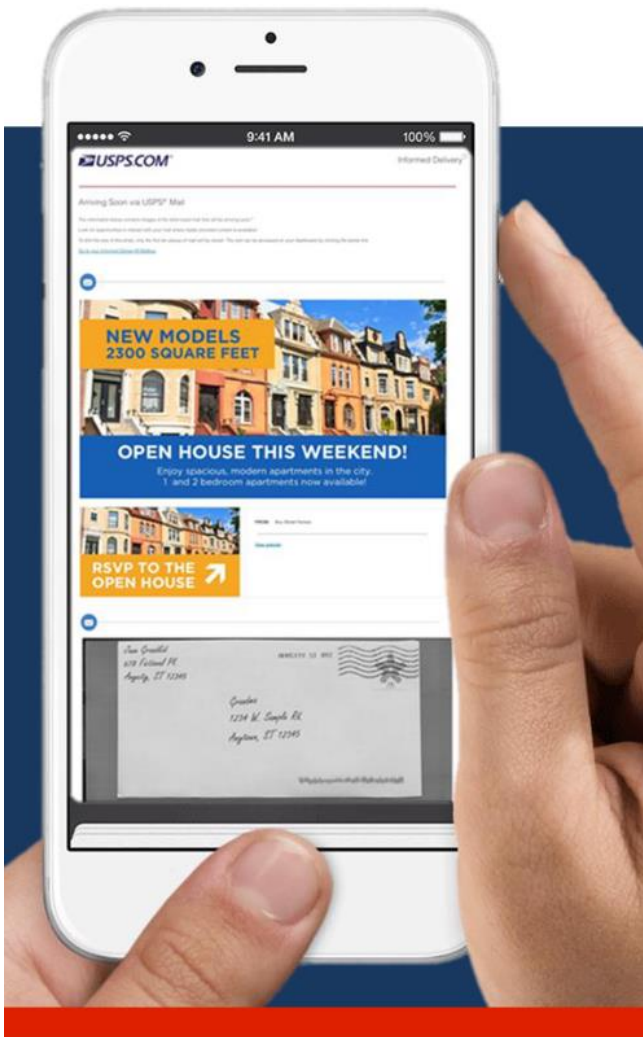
••••• 9:41 AM 100%

USPS.COM

Informed Delivery

Arriving Soon via USPS® Mail

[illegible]

NEW MODELS
2300 SQUARE FEET

OPEN HOUSE THIS WEEKEND!
Enjoy spacious, modern apartments in the city.
1 and 2 bedroom apartments now available!

RSVP TO THE OPEN HOUSE

FROM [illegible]

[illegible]

Jane Grosfeld
678 Fictional PL
Anycity, ST 12345

Grosden
1234 W. Sample Rd.
Anytown, ST 12345